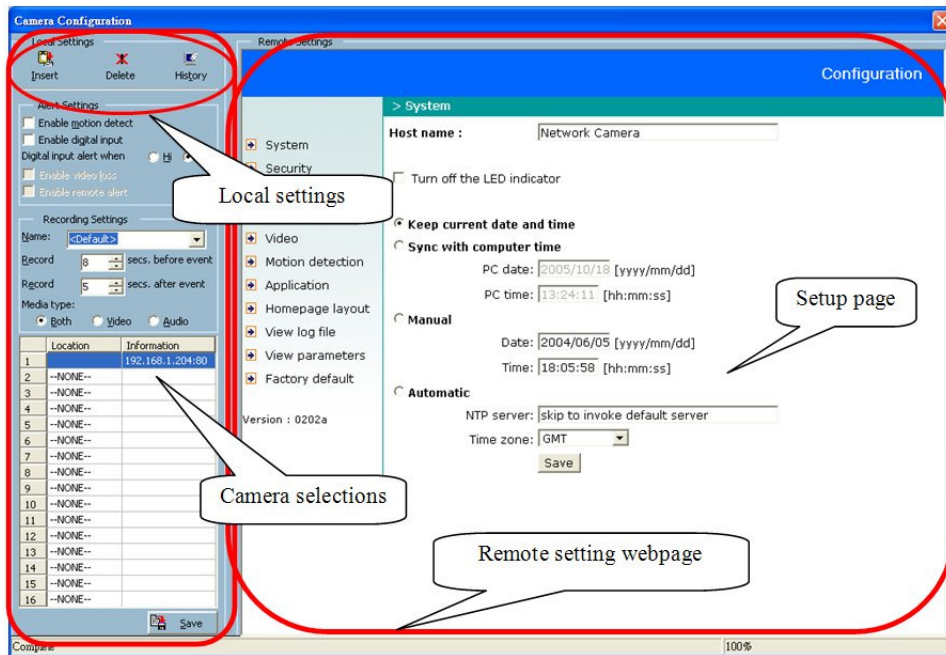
Camera Configuration

Local Settings
Insert Delete History

Alert Settings
Enable motion detect
Enable digital input
Digital input alert when Hi
Enable video loss
Enable remote alert

Local settings

Recording Settings
Name: <Default>
Record 8 secs. before event
Record 5 secs. after event
Media type:
Both Video Audio

| | Location | Information |
|---|---|---|
| 1 | | 192.168.1.204:80 |
| 2 | --NONE-- | |
| 3 | --NONE-- | |
| 4 | --NONE-- | |
| 5 | --NONE-- | |
| 6 | --NONE-- | |
| 7 | --NONE-- | |
| 8 | --NONE-- | |
| 9 | --NONE-- | |
| 10 | --NONE-- | |
| 11 | --NONE-- | |
| 12 | --NONE-- | |
| 13 | --NONE-- | |
| 14 | --NONE-- | |
| 15 | --NONE-- | |
| 16 | --NONE-- | |

Save

Camera selections

Remote Settings

Configuration

System
Security
Video
Motion detection
Application
Homepage layout
View log file
View parameters
Factory default

Version : 0202a

> System
Host name : Network Camera

Turn off the LED indicator

Keep current date and time
Sync with computer time
PC date: 2005/10/18 [yyyy/mm/dd]
PC time: 13:24:11 [hh:mm:ss]
Manual
Date: 2004/06/05 [yyyy/mm/dd]
Time: 18:05:58 [hh:mm:ss]
Automatic
NTP server: skip to invoke default server
Time zone: GMT
Save

Setup page

Remote setting webpage

Complete
100%